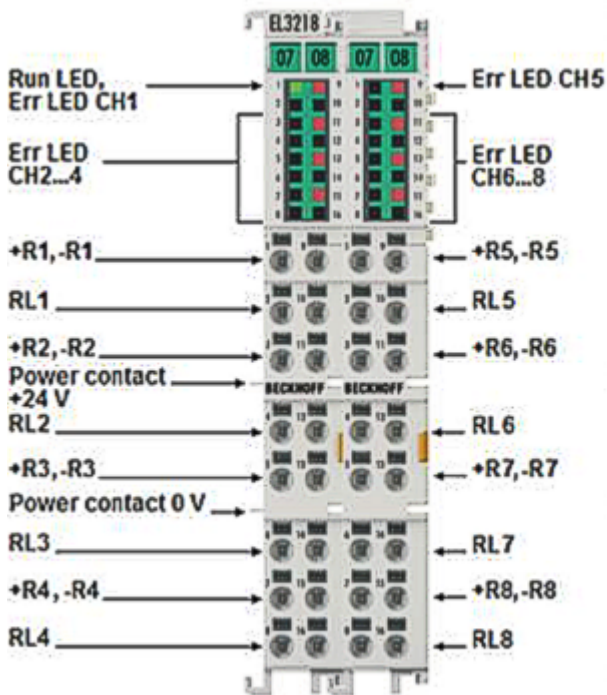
EL3218

07 08 07 08

Run LED, Err LED CH1

Err LED CH5

Err LED CH2...4

Err LED CH6...8

+R1, -R1

+R5, -R5

RL1

RL5

+R2, -R2

+R6, -R6

Power contact +24 V

BECKHOFF BECKHOFF

RL2

RL6

+R3, -R3

+R7, -R7

Power contact 0 V

RL3

RL7

+R4, -R4

+R8, -R8

RL4

RL8